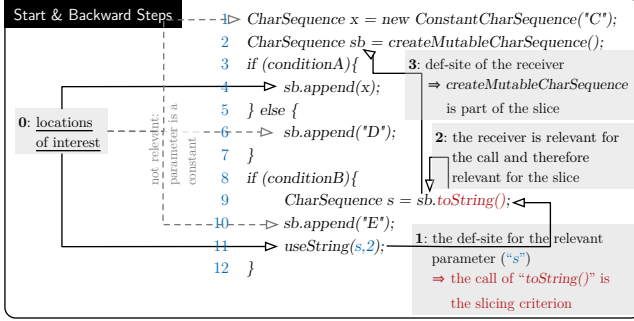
Start & Backward Steps

1 CharSequence x = new ConstantCharSequence("C");
2 CharSequence sb = createMutableCharSequence();
3 if (conditionA){
4 sb.append(x);
5 } else {
6 sb.append("D");
7 }
8 if (conditionB){
9 CharSequence s = sb.toString();
10 sb.append("E");
11 useString(s,2);
12 }

0: locations of interest

not relevant: parameter is a constant

3: def-site of the receiver ⇒ createMutableCharSequence is part of the slice

2: the receiver is relevant for the call and therefore relevant for the slice

1: the def-site for the relevant parameter ("s") ⇒ the call of "toString()" is the slicing criterion